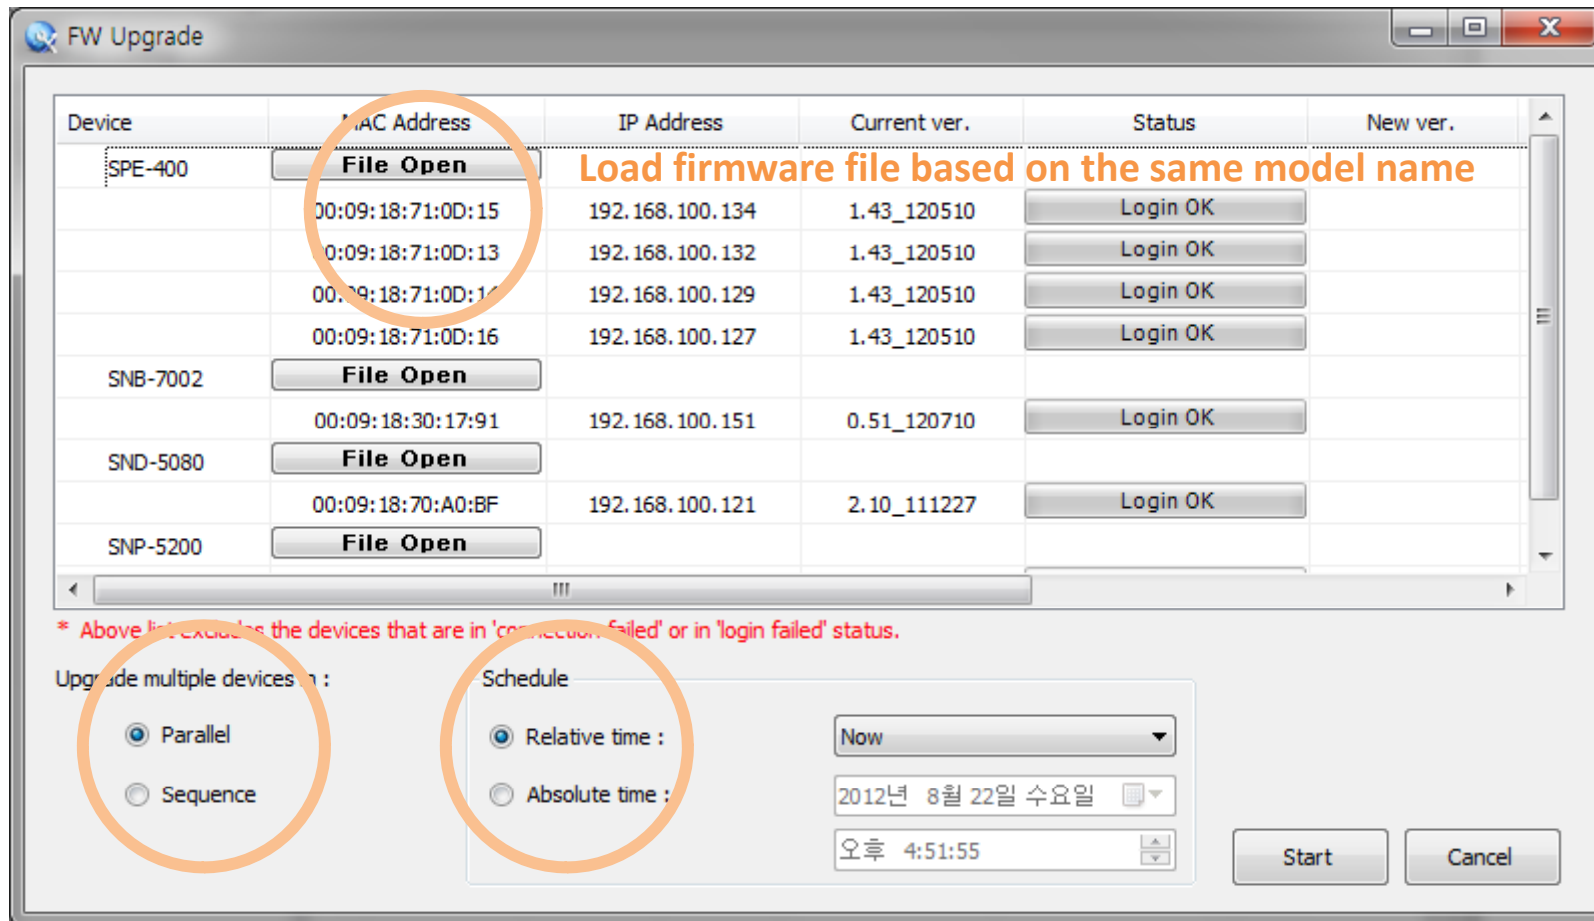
FW Upgrade

| Device | MAC Address | IP Address | Current ver. | Status | New ver. |
|---|---|---|---|---|---|
| SPE-400 | File Open | | | | |
| | 00:09:18:71:0D:15 | 192.168.100.134 | 1.43_120510 | Login OK | |
| | 00:09:18:71:0D:13 | 192.168.100.132 | 1.43_120510 | Login OK | |
| | 00:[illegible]9:18:71:0D:1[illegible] | 192.168.100.129 | 1.43_120510 | Login OK | |
| | 00:09:18:71:0D:16 | 192.168.100.127 | 1.43_120510 | Login OK | |
| SNB-7002 | File Open | | | | |
| | 00:09:18:30:17:91 | 192.168.100.151 | 0.51_120710 | Login OK | |
| SND-5080 | File Open | | | | |
| | 00:09:18:70:A0:BF | 192.168.100.121 | 2.10_111227 | Login OK | |
| SNP-5200 | File Open | | | | |

Load firmware file based on the same model name

* Above li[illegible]s the devices that are in 'co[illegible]failed' or in 'login failed' status.

Upg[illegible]de multiple devices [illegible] :

Parallel

Sequence

Schedule

Relative time :

Absolute time :

Now

2012년 8월 22일 수요일

오후 4:51:55

Start

Cancel